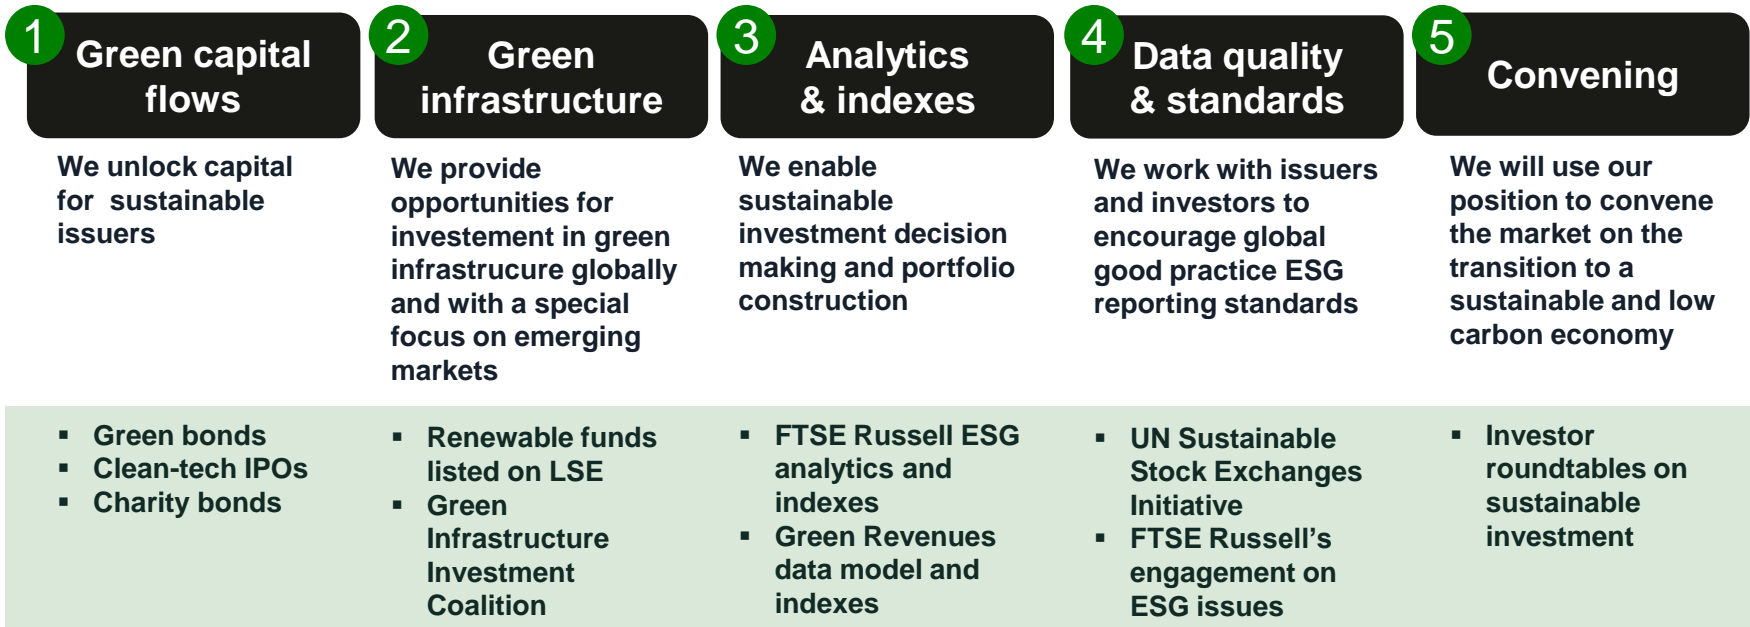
1 Green capital flows

We unlock capital for sustainable issuers

2 Green infrastructure

We provide opportunities for investement in green infrastrucure globally and with a special focus on emerging markets

3 Analytics & indexes

We enable sustainable investment decision making and portfolio construction

4 Data quality & standards

We work with issuers and investors to encourage global good practice ESG reporting standards

5 Convening

We will use our position to convene the market on the transition to a sustainable and low carbon economy

- Green bonds
- Clean-tech IPOs
- Charity bonds

- Renewable funds listed on LSE
- Green Infrastructure Investment Coalition

- FTSE Russell ESG analytics and indexes
- Green Revenues data model and indexes

- UN Sustainable Stock Exchanges Initiative
- FTSE Russell's engagement on ESG issues

- Investor roundtables on sustainable investment